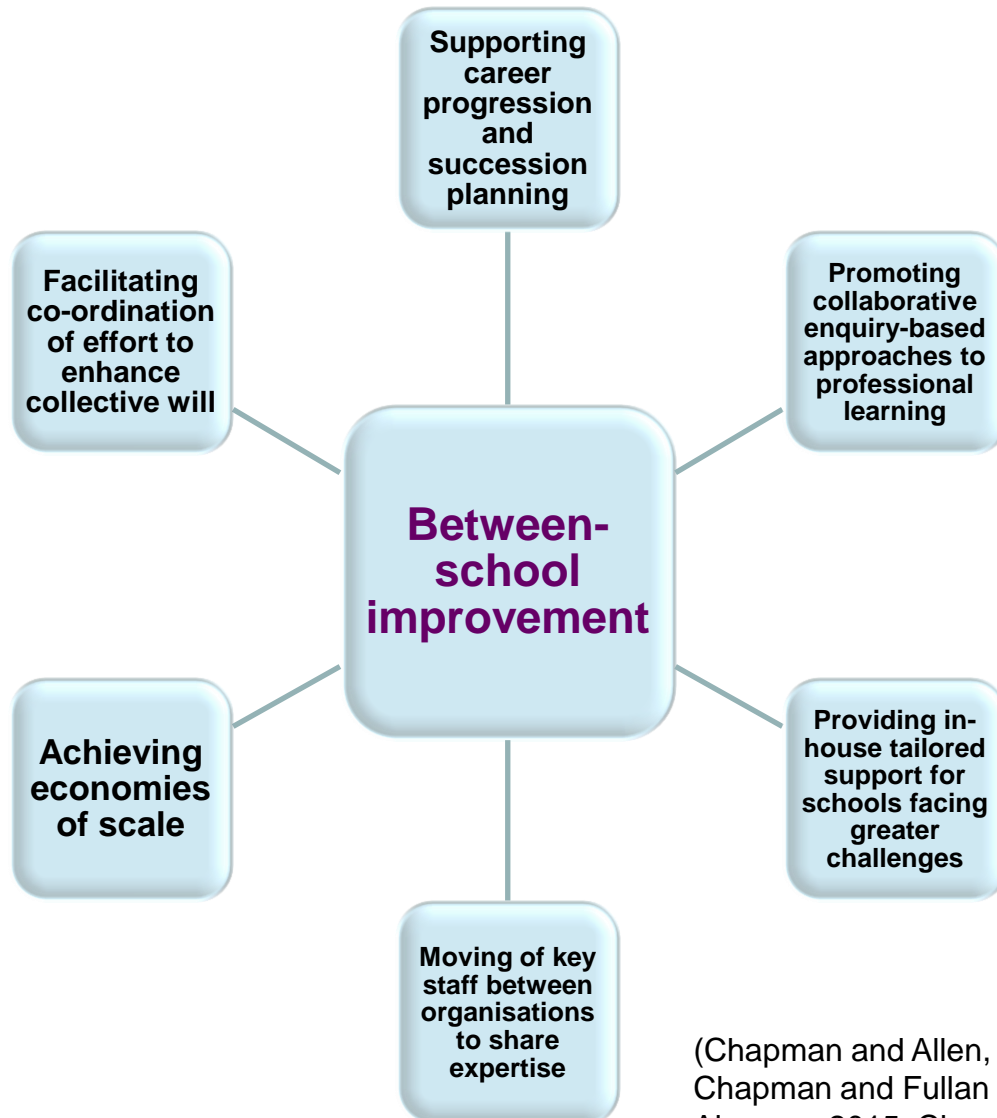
Between-school improvement

Supporting career progression and succession planning

Promoting collaborative enquiry-based approaches to professional learning

Providing in-house tailored support for schools facing greater challenges

Moving of key staff between organisations to share expertise

Achieving economies of scale

Facilitating co-ordination of effort to enhance collective will

(Chapman and Allen, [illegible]
Chapman and Fullan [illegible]
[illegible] 2015; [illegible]